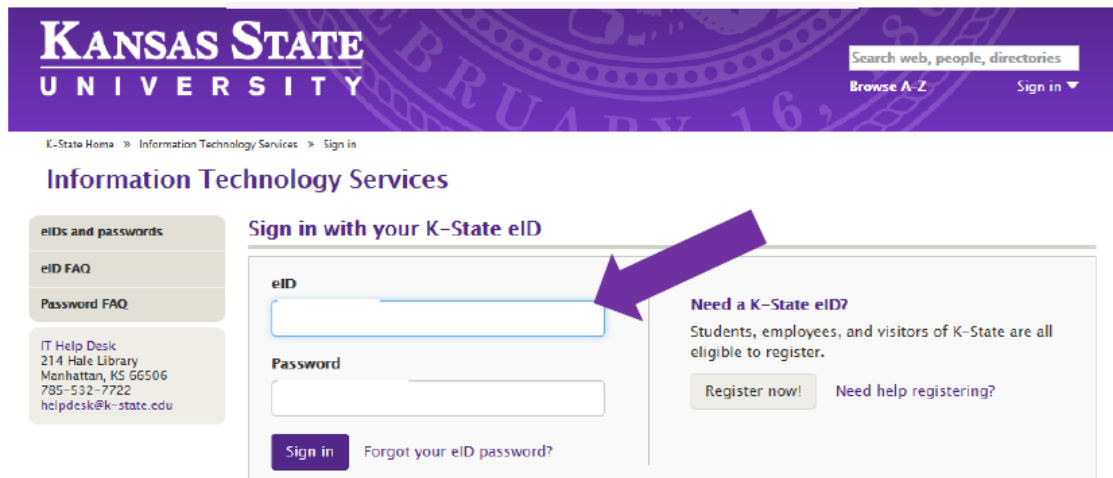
KANSAS STATE
UNIVERSITY

Search web, people, directories
Browse A-Z
Sign in

K-State Home » Information Technology Services » Sign in

Information Technology Services

eIDs and passwords
eID FAQ
Password FAQ

IT Help Desk
214 Hale Library
Manhattan, KS 66506
785-532-7722
helpdesk@k-state.edu

Sign in with your K-State eID

eID

Password

Sign in
Forgot your eID password?

Need a K-State eID?
Students, employees, and visitors of K-State are all eligible to register.

Register now!
Need help registering?